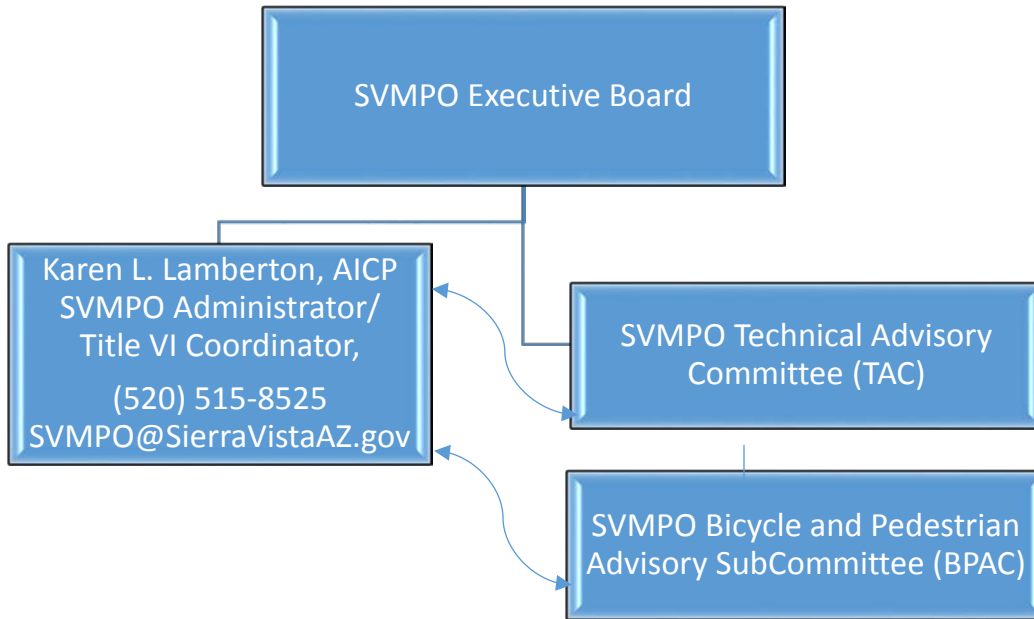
SVMPO Executive Board

Karen L. Lamberton, AICP
SVMPO Administrator/
Title VI Coordinator,

(520) 515-8525
SVMPO@SierraVistaAZ.gov

SVMPO Technical Advisory Committee (TAC)

SVMPO Bicycle and Pedestrian Advisory SubCommittee (BPAC)